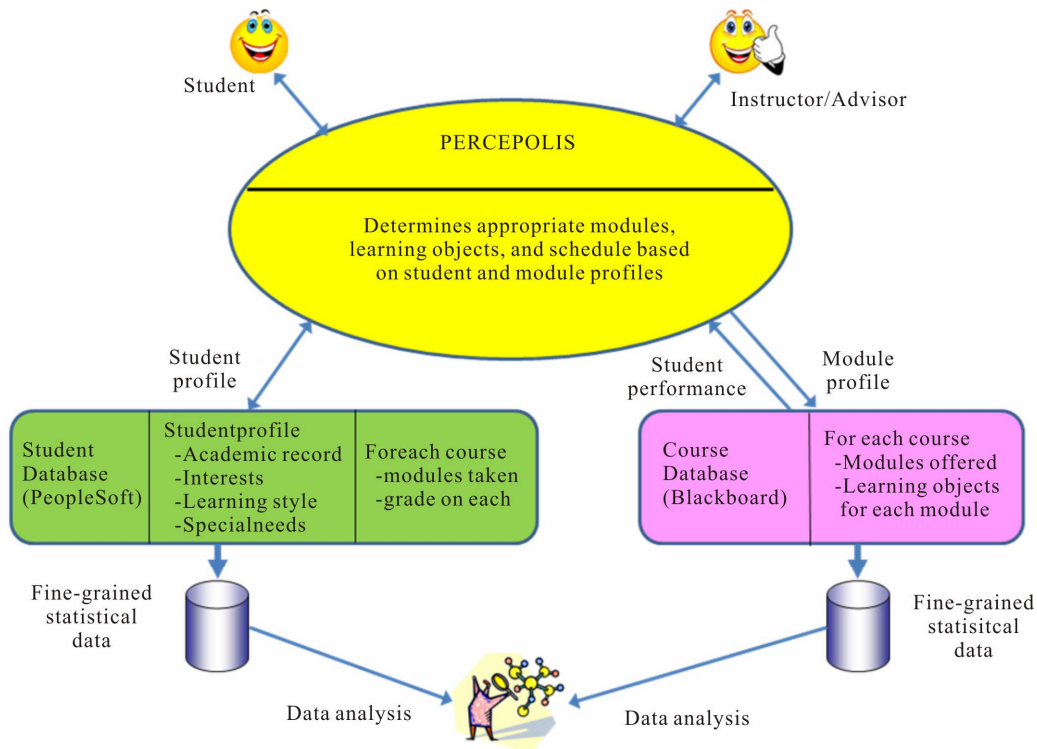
Student

Instructor/Advisor

PERCEPOLIS

Determines appropriate modules, learning objects, and schedule based on student and module profiles

Student profile

Student performance

Module profile

Student Database (PeopleSoft)

Studentprofile
-Academic record
-Interests
-Learning style
-Specialneeds

Foreach course
-modules taken
-grade on each

Course Database (Blackboard)

For each course
-Modules offered
-Learning objects for each module

Fine-grained statistical data

Fine-grained statisitcal data

Data analysis

Data analysis